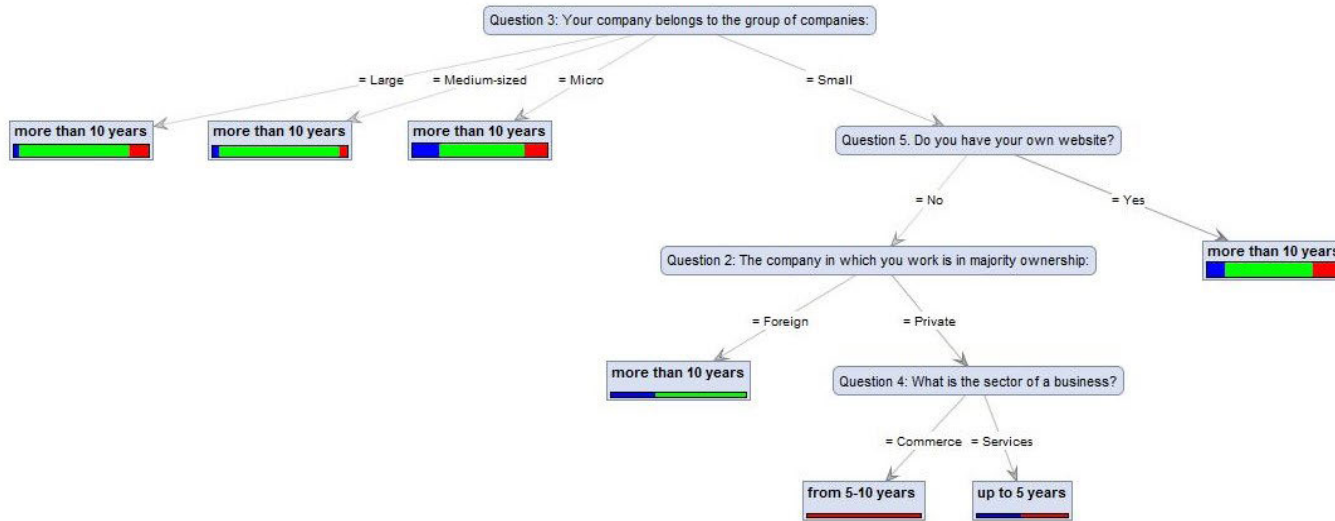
Question 3: Your company belongs to the group of companies:

= Large

= Medium-sized

= Micro

= Small

more than 10 years

more than 10 years

more than 10 years

Question 5. Do you have your own website?

= No

= Yes

more than 10 years

Question 2: The company in which you work is in majority ownership:

= Foreign

= Private

more than 10 years

Question 4: What is the sector of a business?

= Commerce

= Services

from 5-10 years

up to 5 years